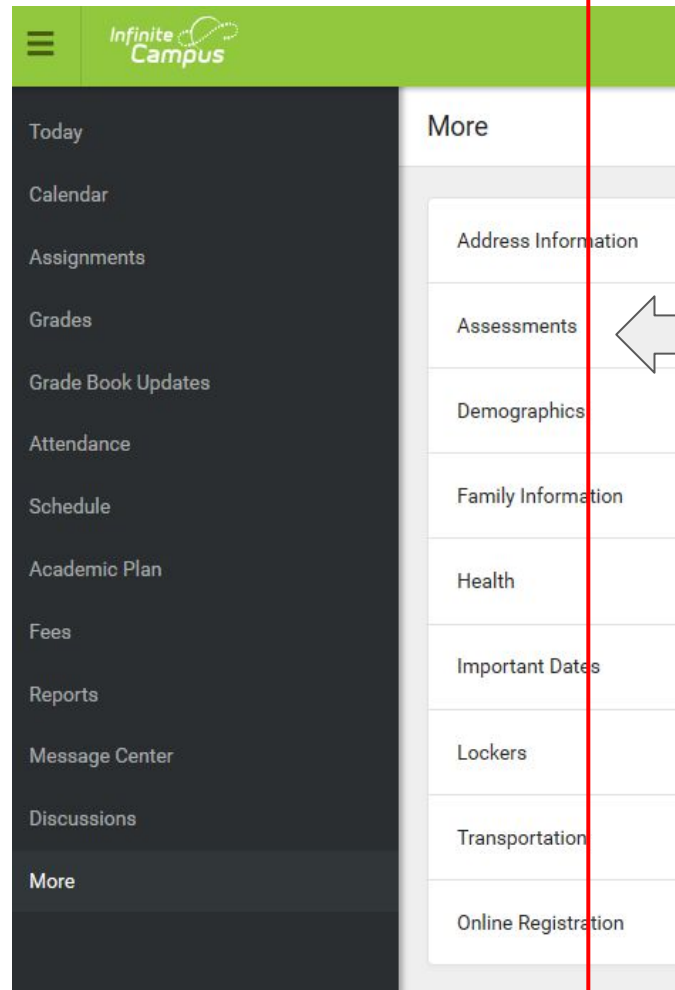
Infinite Campus

Today
Calendar
Assignments
Grades
Grade Book Updates
Attendance
Schedule
Academic Plan
Fees
Reports
Message Center
Discussions
More

More

Address Information
Assessments
Demographics
Family Information
Health
Important Dates
Lockers
Transportation
Online Registration